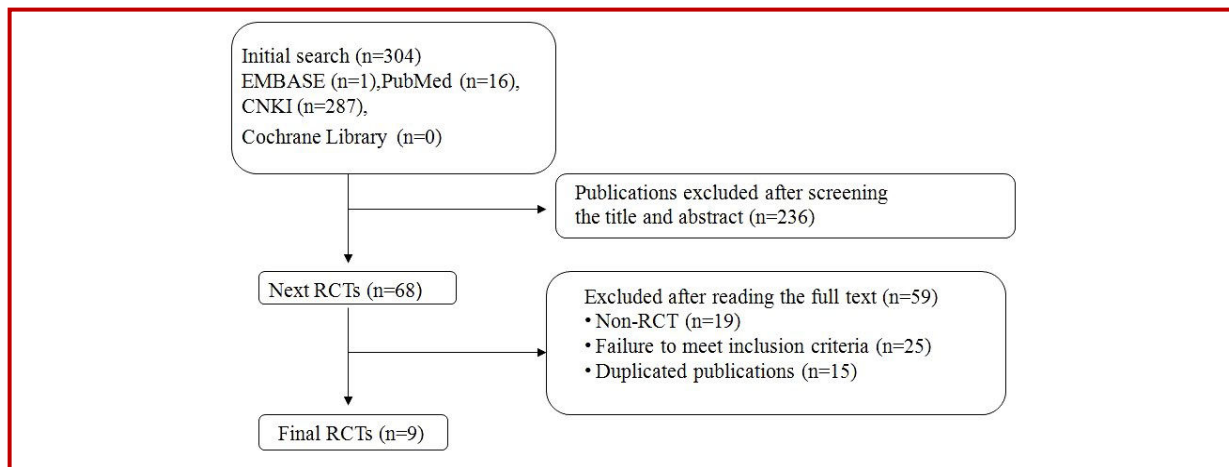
Initial search (n=304)
EMBASE (n=1),PubMed (n=16), CNKI (n=287),
Cochrane Library (n=0)

Publications excluded after screening the title and abstract (n=236)

Next RCTs (n=68)

Excluded after reading the full text (n=59)
• Non-RCT (n=19)
• Failure to meet inclusion criteria (n=25)
• Duplicated publications (n=15)

Final RCTs (n=9)